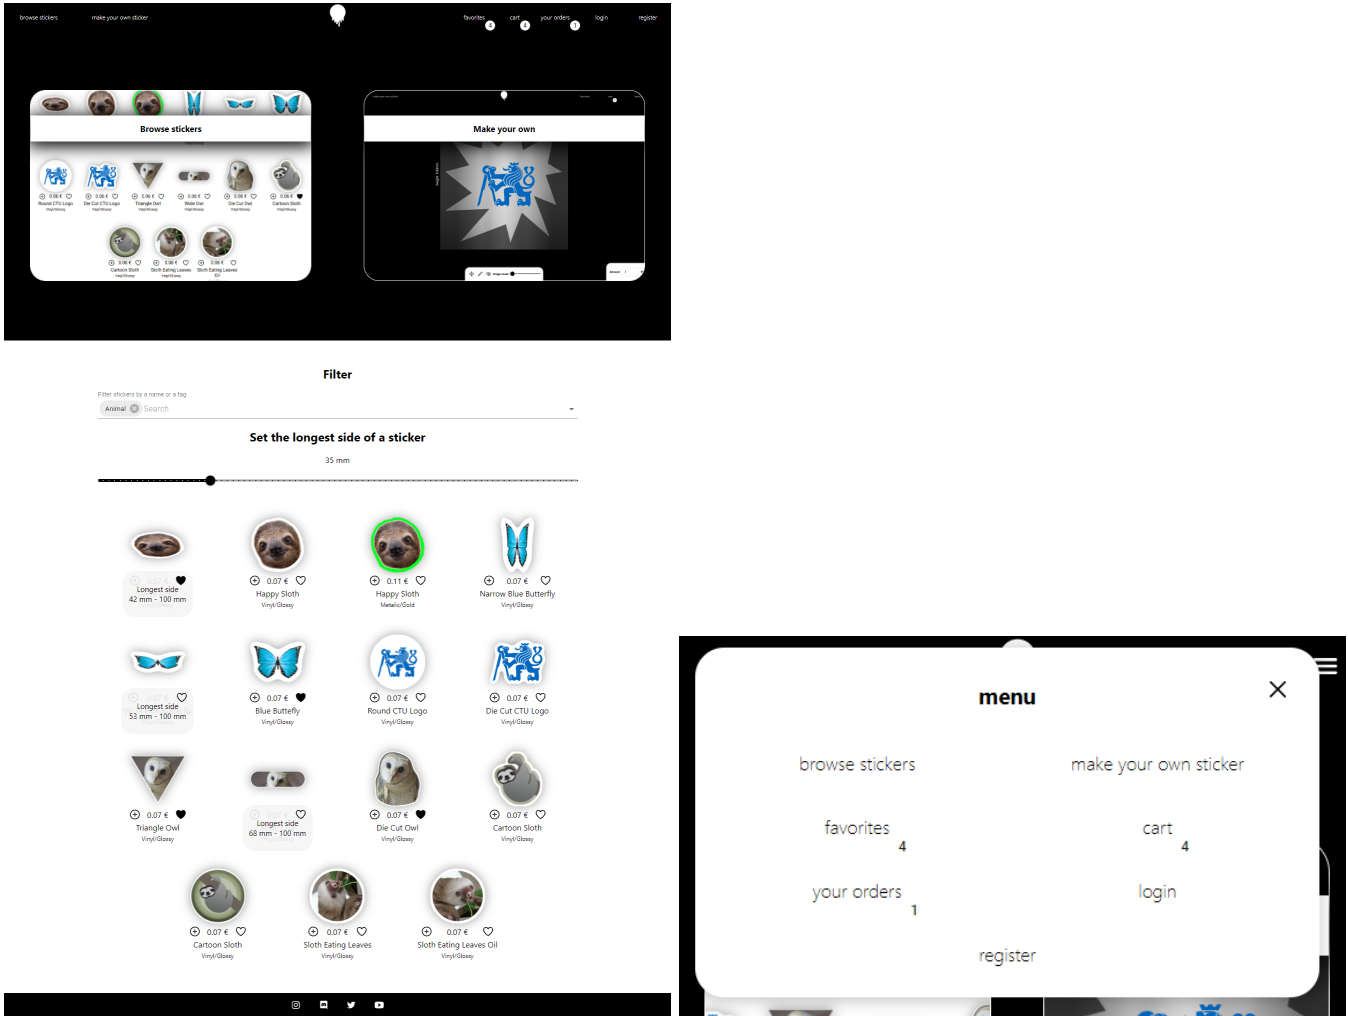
browse stickers make your own sticker

favorites 4 cart 4 your orders 1 login register

Browse stickers

0.06 € Round CTU Logo Vinyl/Glossy
0.06 € Die Cut CTU Logo Vinyl/Glossy
0.06 € Triangle Owl Vinyl/Glossy
0.06 € Wide Owl Vinyl/Glossy
0.06 € Die Cut Owl Vinyl/Glossy
0.06 € Cartoon Sloth Vinyl/Glossy
0.06 € Cartoon Sloth Vinyl/Glossy
0.06 € Sloth Eating Leaves Vinyl/Glossy
0.06 € Sloth Eating Leaves Oil

Make your own

Filter

Filter stickers by a name or a tag

Animal Search

Set the longest side of a sticker

35 mm

Longest side 42 mm - 100 mm
0.07 € Happy Sloth Vinyl/Glossy
0.11 € Happy Sloth Metallic/Gold
0.07 € Narrow Blue Butterfly Vinyl/Glossy

Longest side 53 mm - 100 mm
0.07 € Blue Butterfly Vinyl/Glossy
0.07 € Round CTU Logo Vinyl/Glossy
0.07 € Die Cut CTU Logo Vinyl/Glossy

0.07 € Triangle Owl Vinyl/Glossy
Longest side 68 mm - 100 mm
0.07 € Die Cut Owl Vinyl/Glossy
0.07 € Cartoon Sloth Vinyl/Glossy

0.07 € Cartoon Sloth Vinyl/Glossy
0.07 € Sloth Eating Leaves Vinyl/Glossy
0.07 € Sloth Eating Leaves Oil Vinyl/Glossy

menu

browse stickers
make your own sticker
favorites 4
cart 4
your orders 1
login
register